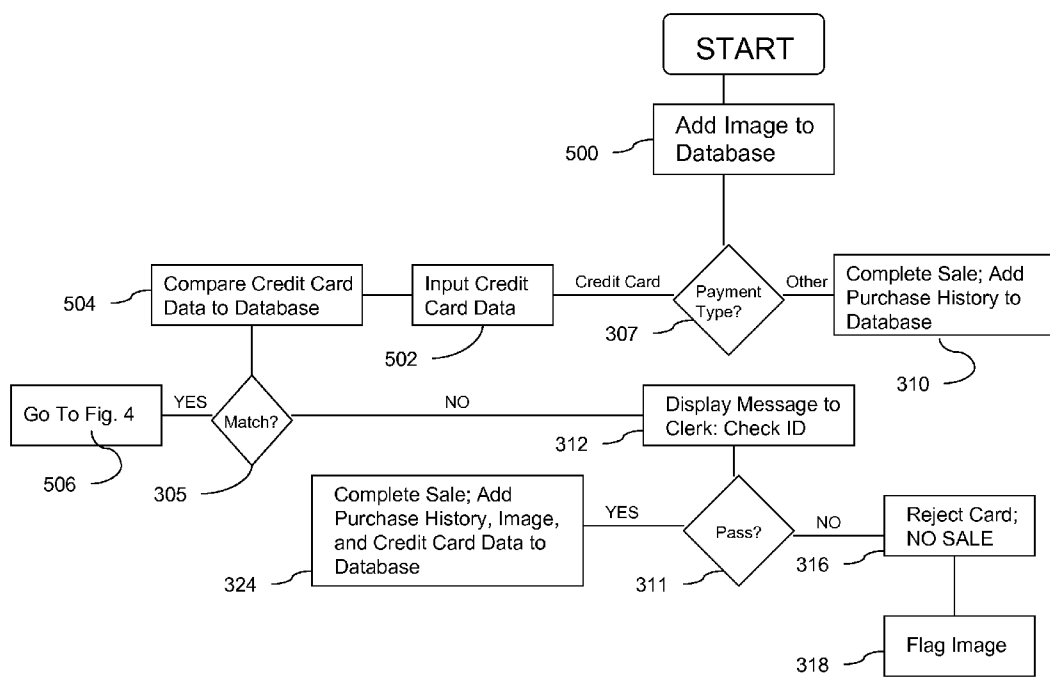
START

Add Image to Database

500

Payment Type?

307

Credit Card

Other

Complete Sale; Add Purchase History to Database

310

Input Credit Card Data

502

Compare Credit Card Data to Database

504

Match?

305

YES

NO

Go To Fig. 4

506

Display Message to Clerk: Check ID

312

Pass?

311

YES

NO

Complete Sale; Add Purchase History, Image, and Credit Card Data to Database

324

Reject Card; NO SALE

316

Flag Image

318